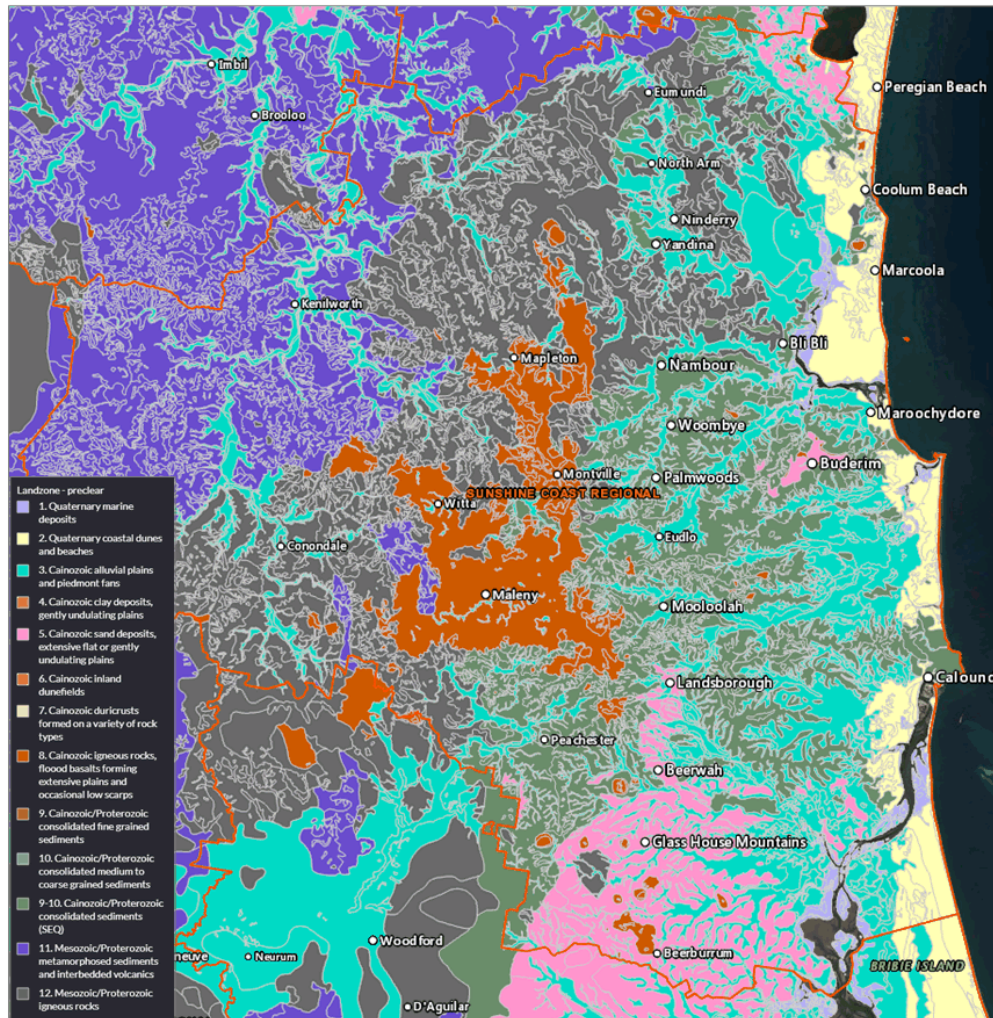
Imbil
Eumundi
Peregian Beach
Brooloo
North Arm
Coolum Beach
Ninderry
Yandina
Marcoola
Kenilworth
Bli Bli
Mapleton
Nambour
Maroochydore
Woombye
Buderim
Montville
Palmwoods
SUNSHINE COAST REGIONAL
Witta
Eudlo
Conondale
Maleny
Mooloolah
Caloun
Landsborough
Peachester
Beerwah
Glass House Mountains
Woodford
neuve
Neurum
Beerburrum
BRIBIE ISLAND
D'Aguilar

Landzone - preclear
1. Quaternary marine deposits
2. Quaternary coastal dunes and beaches
3. Cainozoic alluvial plains and piedmont fans
4. Cainozoic clay deposits, gently undulating plains
5. Cainozoic sand deposits, extensive flat or gently undulating plains
6. Cainozoic inland dunefields
7. Cainozoic duricrusts formed on a variety of rock types
8. Cainozoic igneous rocks, flood basalts forming extensive plains and occasional low scarps
9. Cainozoic/Proterozoic consolidated fine grained sediments
10. Cainozoic/Proterozoic consolidated medium to coarse grained sediments
9-10. Cainozoic/Proterozoic consolidated sediments (SEQ)
11. Mesozoic/Proterozoic metamorphosed sediments and interbedded volcanics
12. Mesozoic/Proterozoic igneous rocks